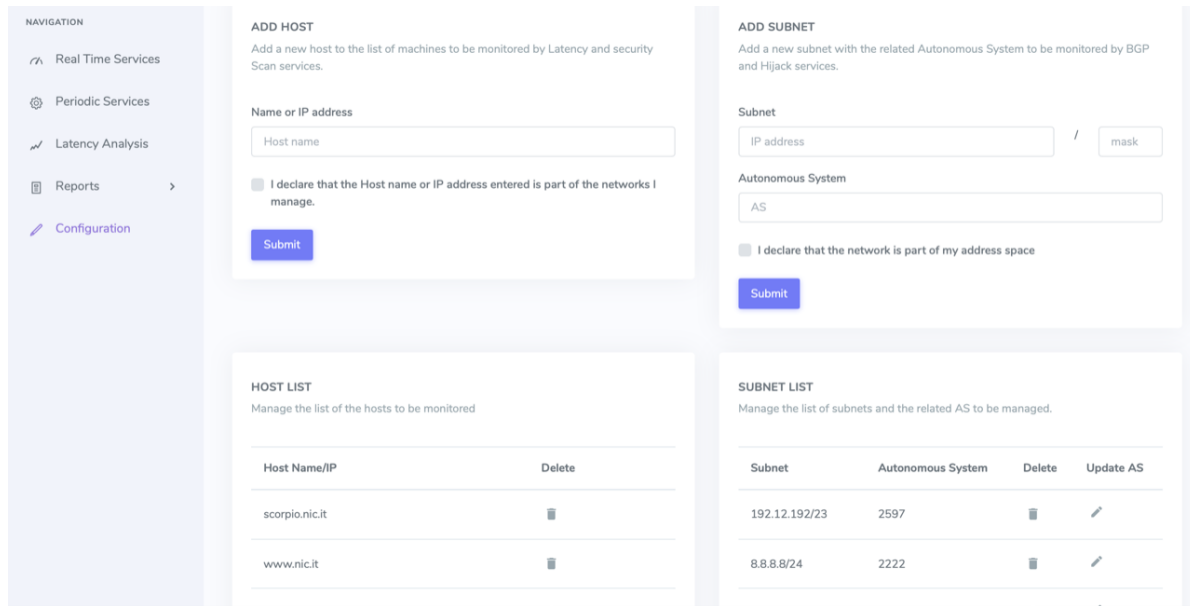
NAVIGATION

Real Time Services

Periodic Services

Latency Analysis

Reports >

Configuration

ADD HOST

Add a new host to the list of machines to be monitored by Latency and security Scan services.

Name or IP address

Host name

I declare that the Host name or IP address entered is part of the networks I manage.

Submit

ADD SUBNET

Add a new subnet with the related Autonomous System to be monitored by BGP and Hijack services.

Subnet

IP address / mask

Autonomous System

AS

I declare that the network is part of my address space

Submit

HOST LIST

Manage the list of the hosts to be monitored

| Host Name/IP | Delete |
|---|---|
| scorpio.nic.it | |
| www.nic.it | |

SUBNET LIST

Manage the list of subnets and the related AS to be managed.

| Subnet | Autonomous System | Delete | Update AS |
|---|---|---|---|
| 192.12.192/23 | 2597 | | |
| 8.8.8.8/24 | 2222 | | |